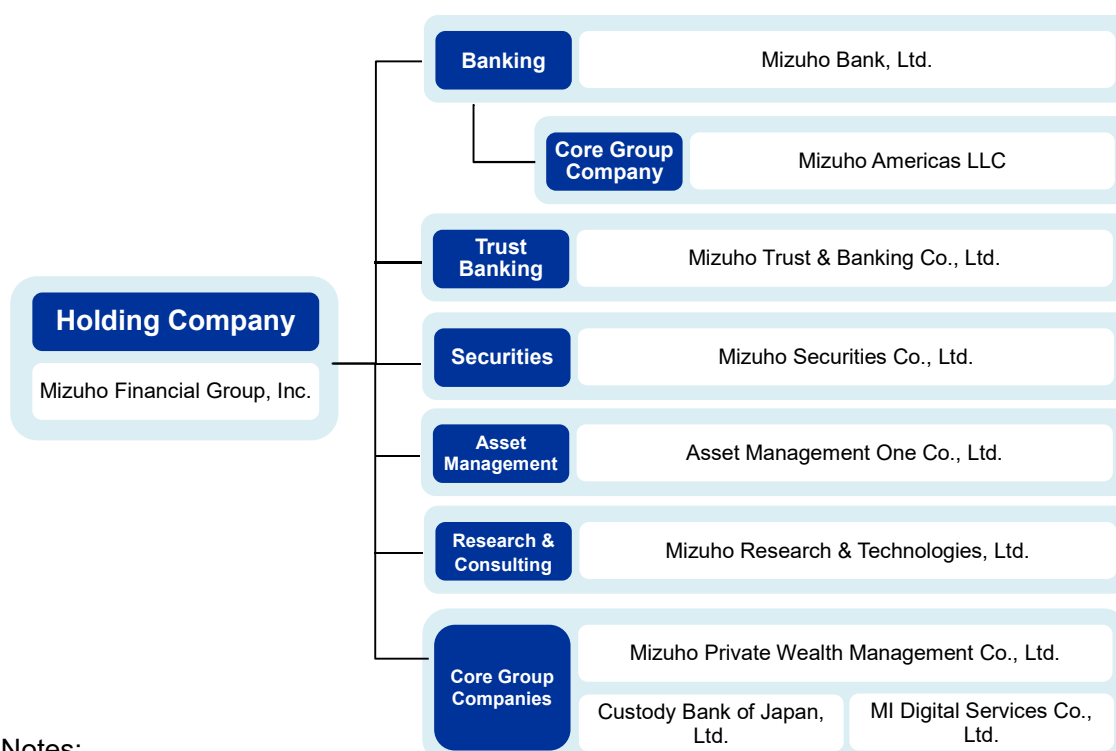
Holding Company
Mizuho Financial Group, Inc.

Banking
Mizuho Bank, Ltd.

Core Group Company
Mizuho Americas LLC

Trust Banking
Mizuho Trust & Banking Co., Ltd.

Securities
Mizuho Securities Co., Ltd.

Asset Management
Asset Management One Co., Ltd.

Research & Consulting
Mizuho Research & Technologies, Ltd.

Core Group Companies
Mizuho Private Wealth Management Co., Ltd.
Custody Bank of Japan, Ltd.
MI Digital Services Co., Ltd.

Notes: